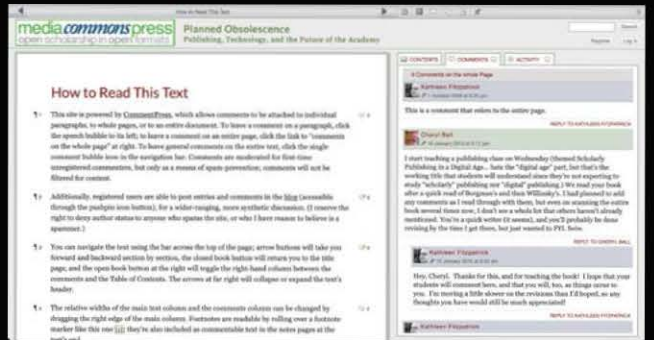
How to Read This Text

mediacommonspress
open scholarship in open formats

Planned Obsolescence
Publishing, Technology, and the Future of the Academy

Search

Register Log in

How to Read This Text

This site is powered by CommentPress, which allows comments to be attached to individual paragraphs, to whole pages, or to an entire document. To leave a comment on a paragraph, click the speech bubble to its left; to leave a comment on an entire page, click the link to "comments on the whole page" at right. To leave general comments on the entire text, click the single comment bubble icon in the navigation bar. Comments are moderated for first-time unregistered commenters, but only as a means of spam prevention; comments will not be filtered for content.

Additionally, registered users are able to post entries and comments in the blog (accessible through the pushpin icon button), for a wider-ranging, more synthetic discussion. (I reserve the right to deny author status to anyone who spams the site, or who I have reason to believe is a spammer.)

You can navigate the text using the bar across the top of the page; arrow buttons will take you forward and backward section by section, the closed book button will return you to the title page, and the open book button at the right will toggle the right-hand column between the comments and the Table of Contents. The arrows at far right will collapse or expand the text's header.

The relative widths of the main text column and the comments column can be changed by dragging the right edge of the main column. Footnotes are readable by rolling over a footnote marker like this one [ii]; they're also included as commentable text in the notes pages at the text's end.

CONTENTS COMMENTS ACTIVITY

4 Comments on the whole Page

Kathleen Fitzpatrick

This is a comment that relates to the entire page.

REPLY TO KATHLEEN FITZPATRICK

Cheryl Ball

I start teaching a publishing class on Wednesday (themed Scholarly Publishing in a Digital Age... hate the "digital age" part, but that's the working title that students will understand since they're not expecting to study "scholarly" publishing nor "digital" publishing.) We read your book after a quick read of Borgman's and then Willinsky's. I had planned to add any comments as I read through with them, but even on scanning the entire book several times now, I don't see a whole lot that others haven't already mentioned. You're a quick writer (it seems), and you'll probably be done revising by the time I get there, but just wanted to FYI. Swiss.

REPLY TO CHERYL BALL

Kathleen Fitzpatrick

Hey, Cheryl. Thanks for this, and for teaching the book! I hope that your students will comment here, and that you will, too, as things occur to you. I'm moving a little slower on the revisions than I'd hoped, so any thoughts you have would still be much appreciated!

REPLY TO KATHLEEN FITZPATRICK

Kathleen Fitzpatrick